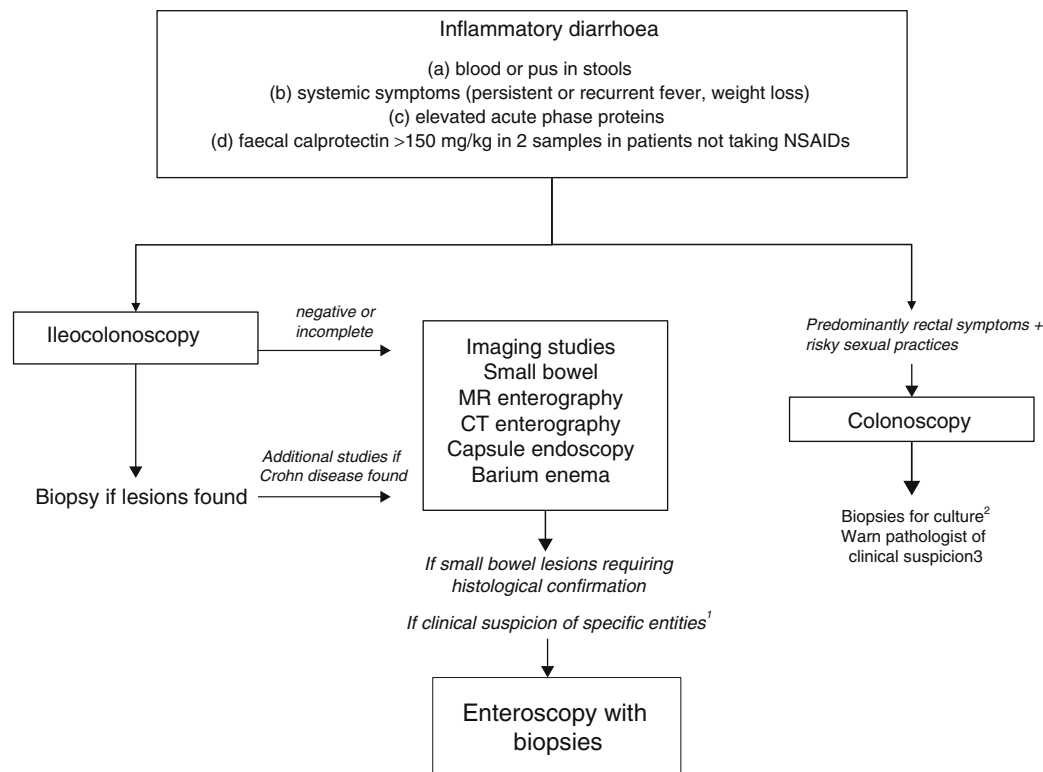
Inflammatory diarrhoea

(a) blood or pus in stools
(b) systemic symptoms (persistent or recurrent fever, weight loss)
(c) elevated acute phase proteins
(d) faecal calprotectin >150 mg/kg in 2 samples in patients not taking NSAIDs

Ileocolonoscopy

negative or incomplete

Imaging studies
Small bowel
MR enterography
CT enterography
Capsule endoscopy
Barium enema

Predominantly rectal symptoms + risky sexual practices

Colonoscopy

Additional studies if Crohn disease found

Biopsy if lesions found

Biopsies for culture$^{2}$
Warn pathologist of clinical suspicion3

If small bowel lesions requiring histological confirmation

If clinical suspicion of specific entities$^{1}$

Enteroscopy with biopsies